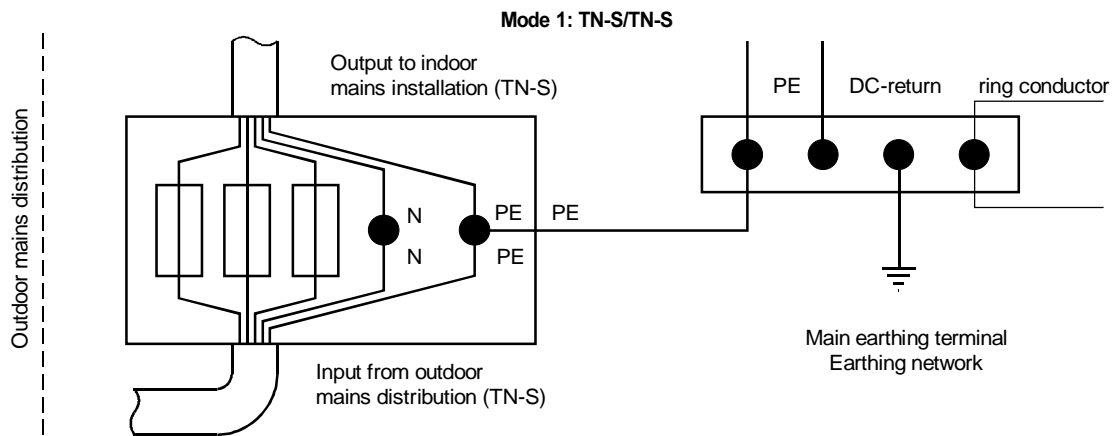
Mode 1: TN-S/TN-S

Outdoor mains distribution

Output to indoor mains installation (TN-S)

PE

DC-return

ring conductor

N

N

PE

PE

PE

Input from outdoor mains distribution (TN-S)

Main earthing terminal
Earthing network